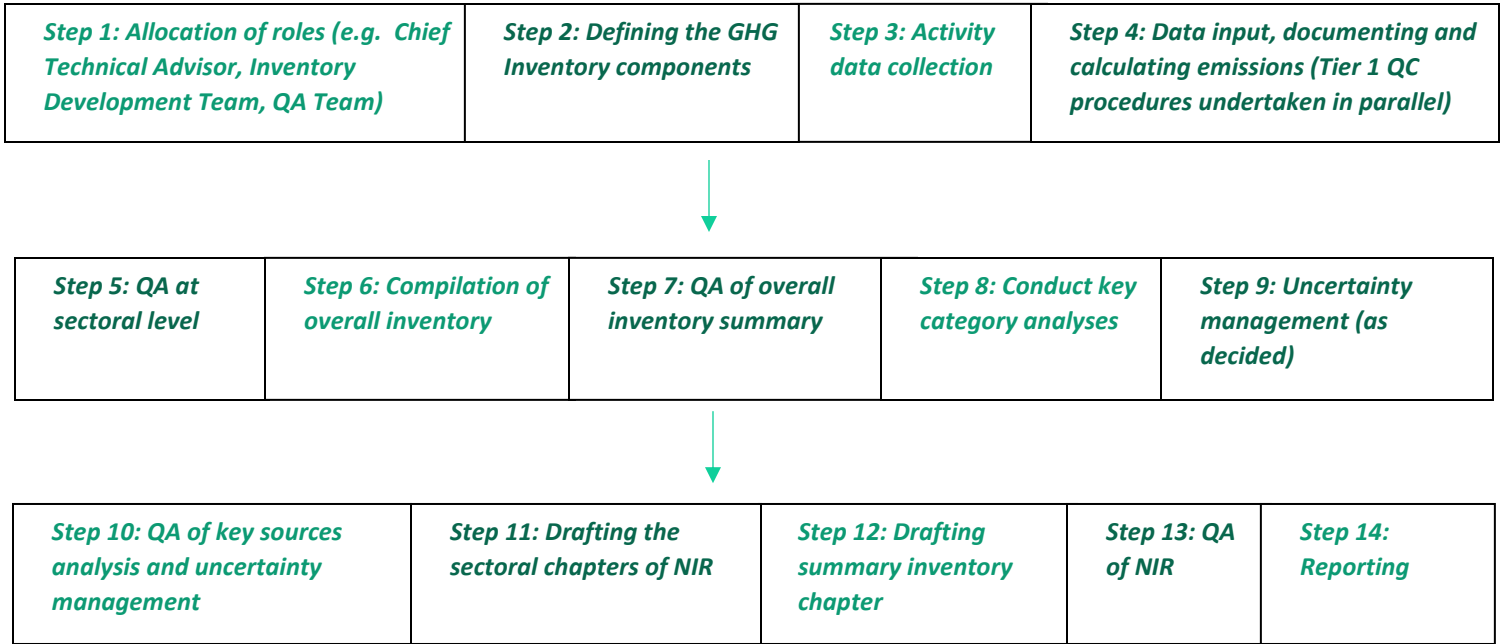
| Step 1: Allocation of roles (e.g. Chief Technical Advisor, Inventory Development Team, QA Team) | Step 2: Defining the GHG Inventory components | Step 3: Activity data collection | Step 4: Data input, documenting and calculating emissions (Tier 1 QC procedures undertaken in parallel) |
|---|---|---|---|

| Step 5: QA at sectoral level | Step 6: Compilation of overall inventory | Step 7: QA of overall inventory summary | Step 8: Conduct key category analyses | Step 9: Uncertainty management (as decided) |
|---|---|---|---|---|

| Step 10: QA of key sources analysis and uncertainty management | Step 11: Drafting the sectoral chapters of NIR | Step 12: Drafting summary inventory chapter | Step 13: QA of NIR | Step 14: Reporting |
|---|---|---|---|---|